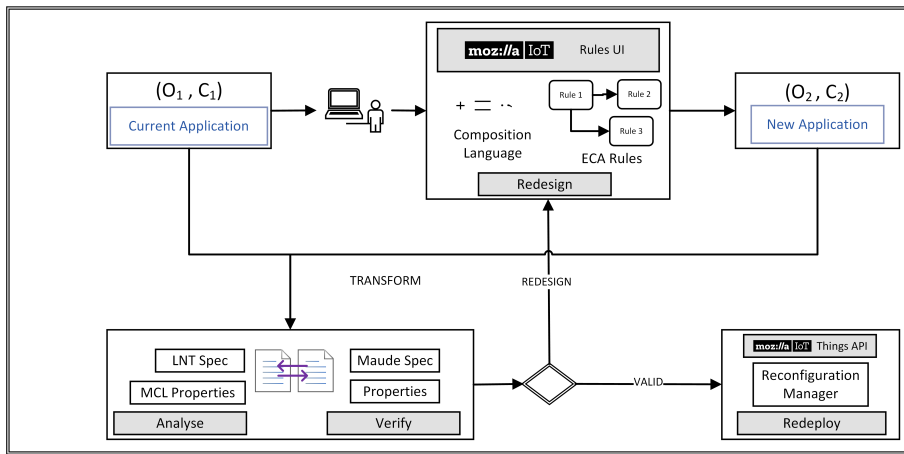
moz://a IoT Rules UI

($O_1$ , $C_1$)

Current Application

+ = ··

Composition Language

Rule 1

Rule 2

Rule 3

ECA Rules

Redesign

($O_2$ , $C_2$)

New Application

TRANSFORM

REDESIGN

LNT Spec

MCL Properties

Maude Spec

Properties

Analyse

Verify

VALID

moz://a IoT Things API

Reconfiguration Manager

Redeploy